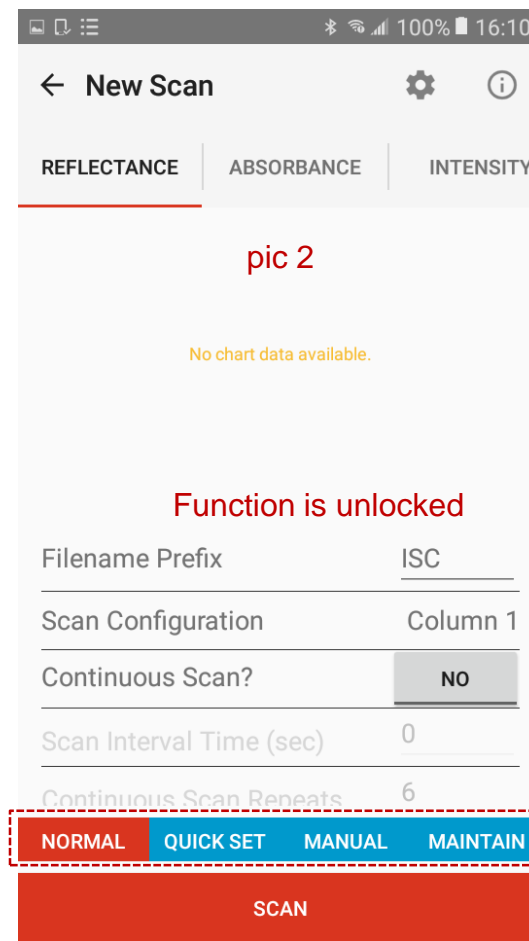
100% 16:10

New Scan

REFLECTANCE | ABSORBANCE | INTENSITY

pic 2

No chart data available.

Function is unlocked

| | |
|---|---|
| Filename Prefix | ISC |
| Scan Configuration | Column 1 |
| Continuous Scan? | NO |
| Scan Interval Time (sec) | 0 |
| Continuous Scan Repeats | 6 |

NORMAL QUICK SET MANUAL MAINTAIN

SCAN